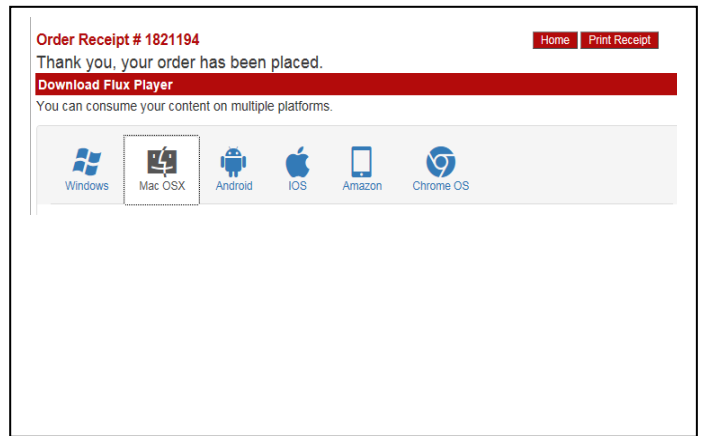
Order Receipt # 1821194

Home Print Receipt

Thank you, your order has been placed.

Download Flux Player

You can consume your content on multiple platforms.

Windows Mac OSX Android IOS Amazon Chrome OS